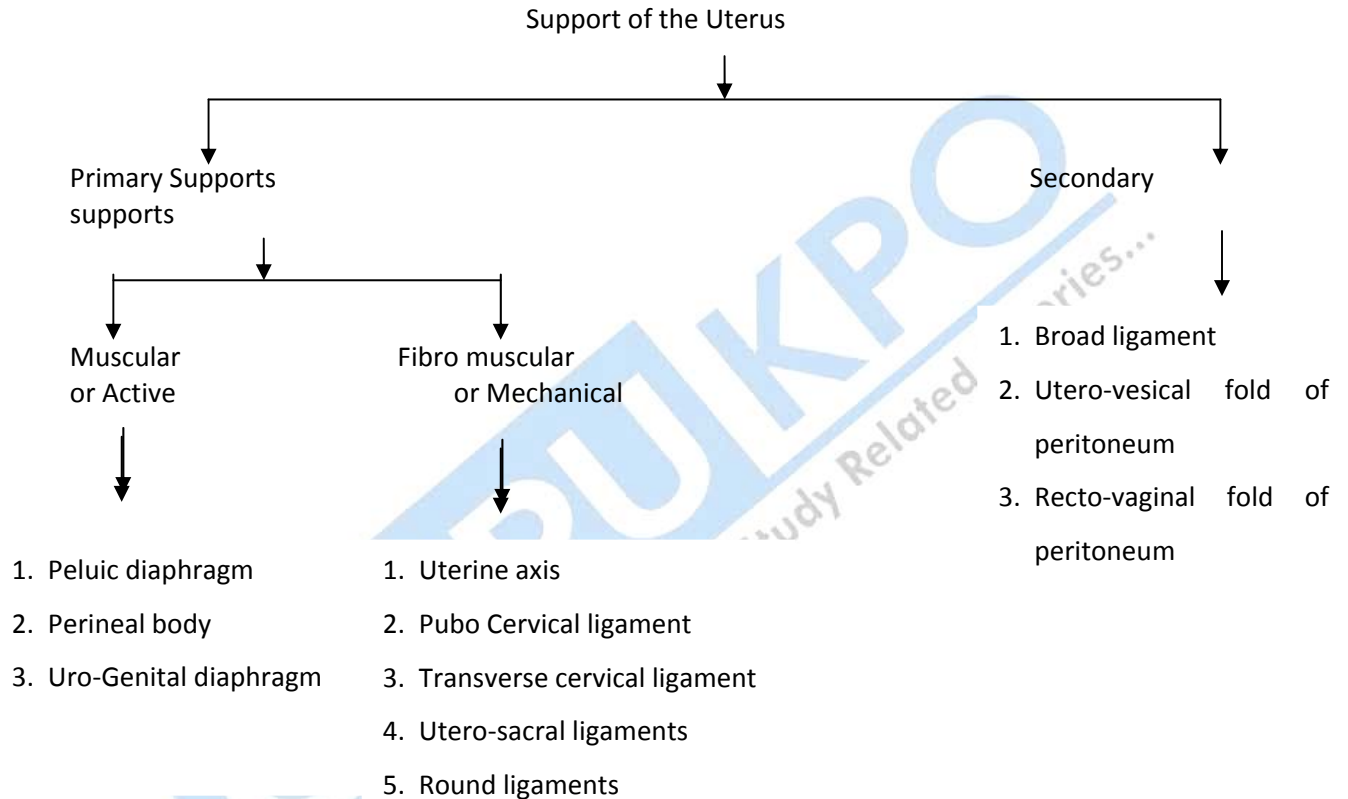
Support of the Uterus

Primary Supports supports

Secondary

Muscular or Active

Fibro muscular or Mechanical

1. Peluic diaphragm
2. Perineal body
3. Uro-Genital diaphragm

1. Uterine axis
2. Pubo Cervical ligament
3. Transverse cervical ligament
4. Utero-sacral ligaments
5. Round ligaments

1. Broad ligament
2. Utero-vesical fold of peritoneum
3. Recto-vaginal fold of peritoneum

PUKPO
Study Related Stories...